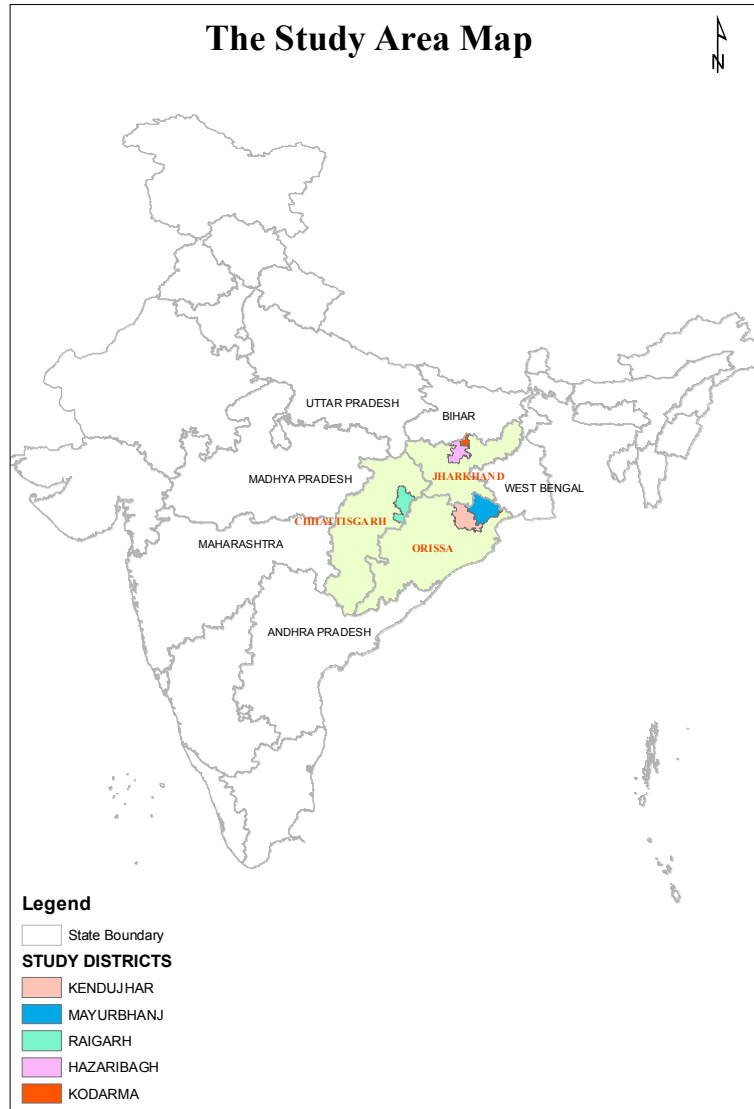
The Study Area Map

N

UTTAR PRADESH

BIHAR

MADHYA PRADESH

JHARKHAND

WEST BENGAL

CHHATTISGARH

MAHARASHTRA

ORISSA

ANDHRA PRADESH

Legend

State Boundary

STUDY DISTRICTS

KENDUJHAR

MAYURBHANJ

RAIGARH

HAZARIBAGH

KODARMA